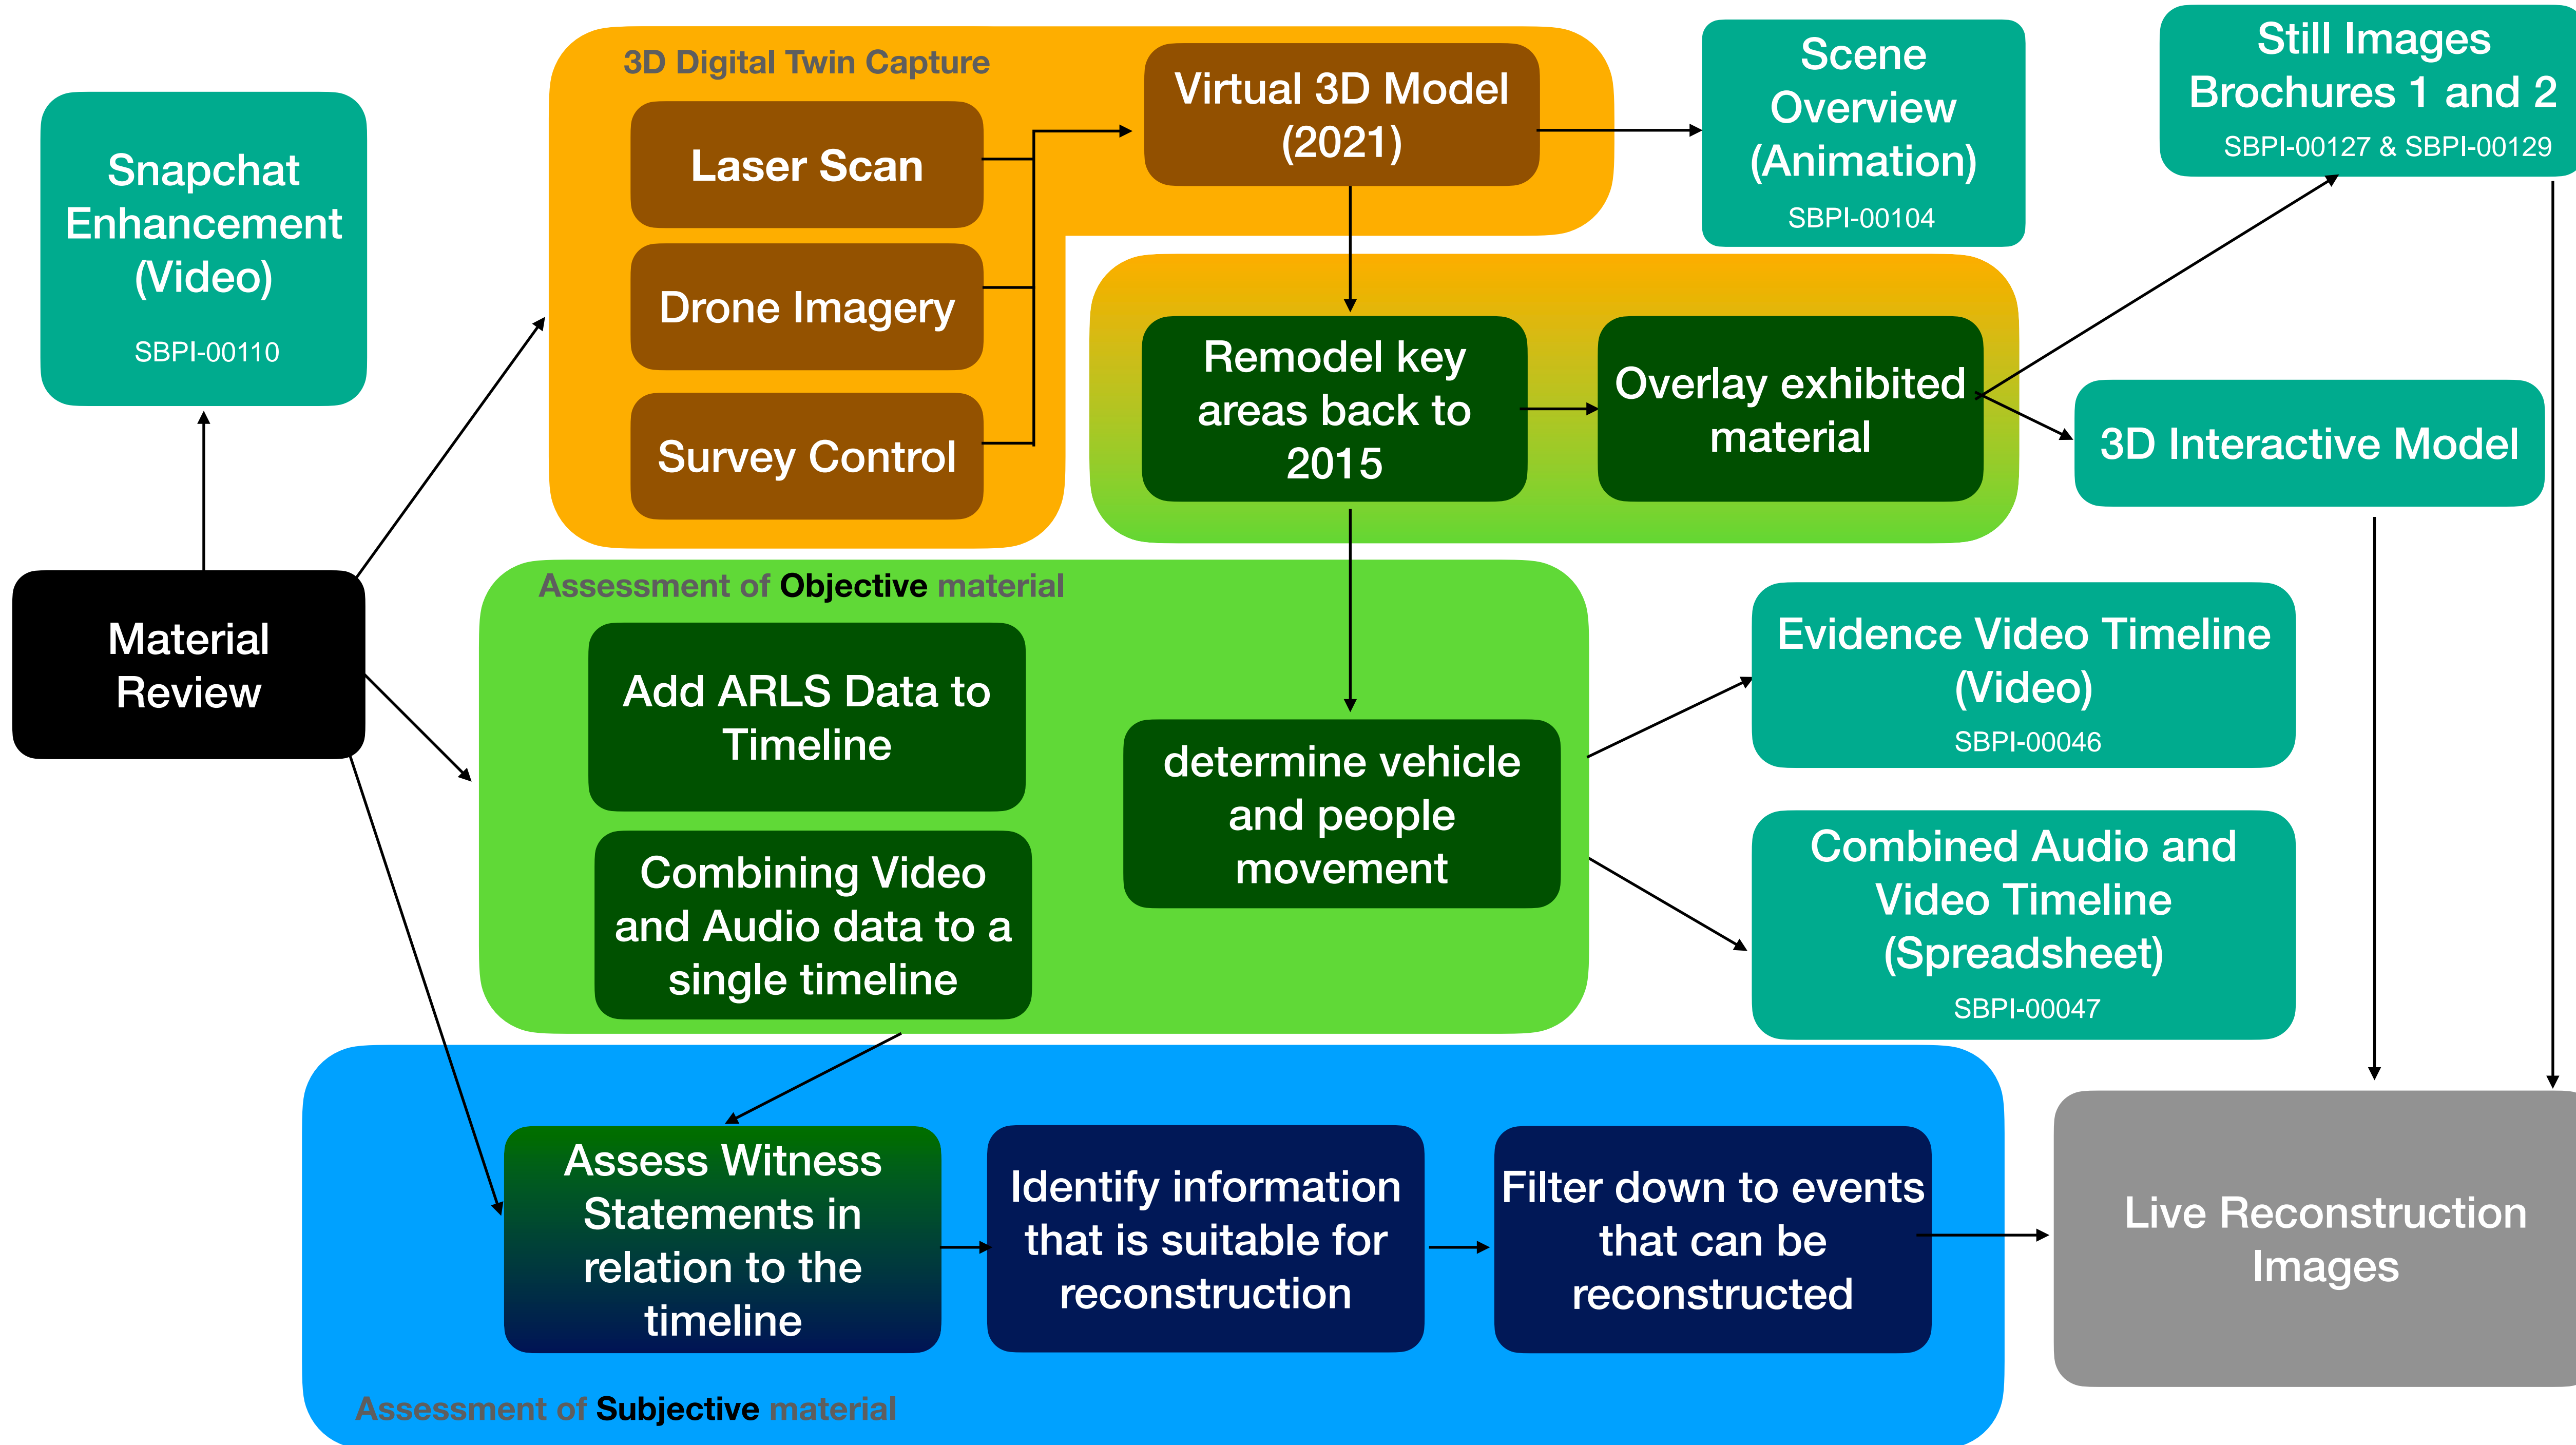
Snapchat Enhancement (Video)
SBPI-00110

3D Digital Twin Capture

Laser Scan

Drone Imagery

Survey Control

Virtual 3D Model (2021)

Scene Overview (Animation)
SBPI-00104

Still Images Brochures 1 and 2
SBPI-00127 & SBPI-00129

Remodel key areas back to 2015

Overlay exhibited material

3D Interactive Model

Material Review

Assessment of Objective material

Add ARLS Data to Timeline

Combining Video and Audio data to a single timeline

determine vehicle and people movement

Evidence Video Timeline (Video)
SBPI-00046

Combined Audio and Video Timeline (Spreadsheet)
SBPI-00047

Assess Witness Statements in relation to the timeline

Identify information that is suitable for reconstruction

Filter down to events that can be reconstructed

Live Reconstruction Images

Assessment of Subjective material